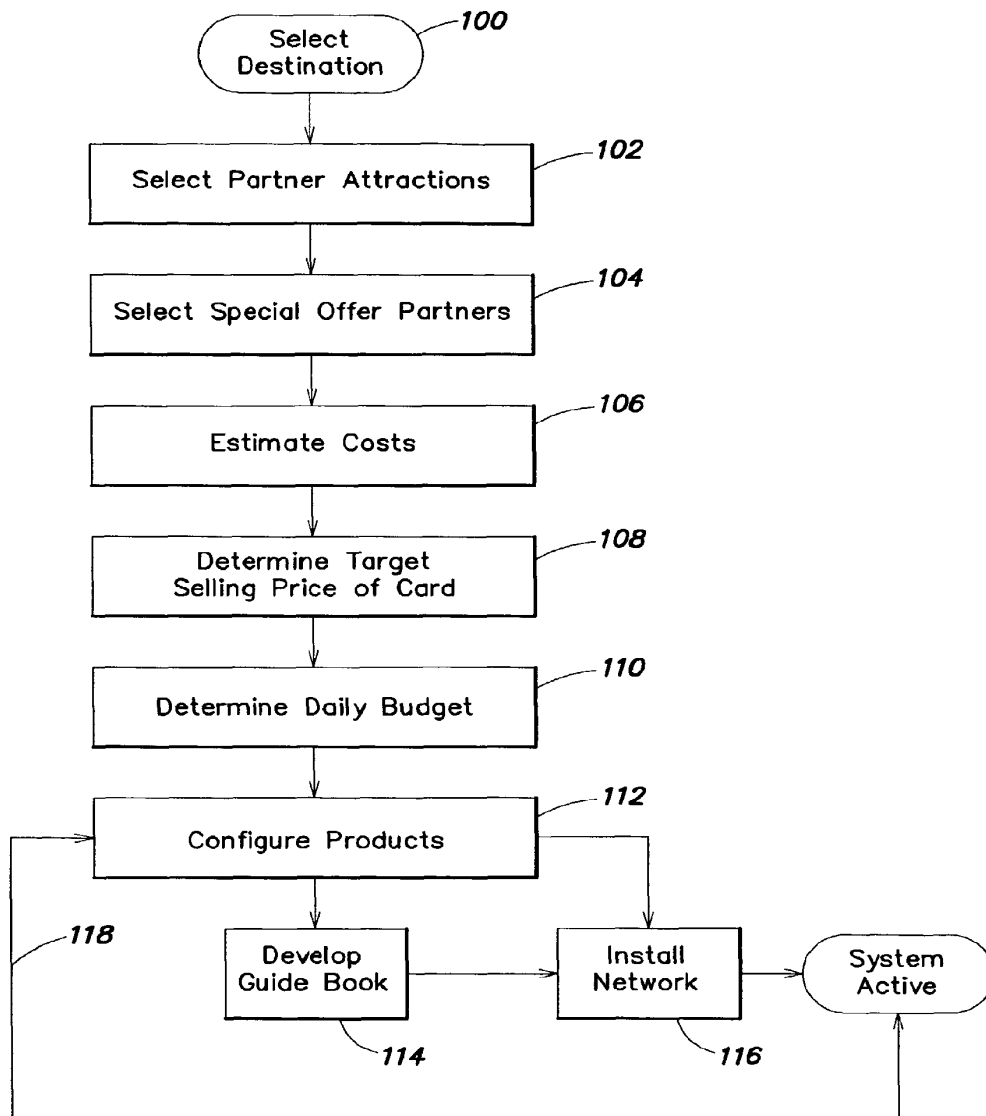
Select Destination
100

Select Partner Attractions
102

Select Special Offer Partners
104

Estimate Costs
106

Determine Target Selling Price of Card
108

Determine Daily Budget
110

Configure Products
112

118

Develop Guide Book
114

Install Network
116

System Active